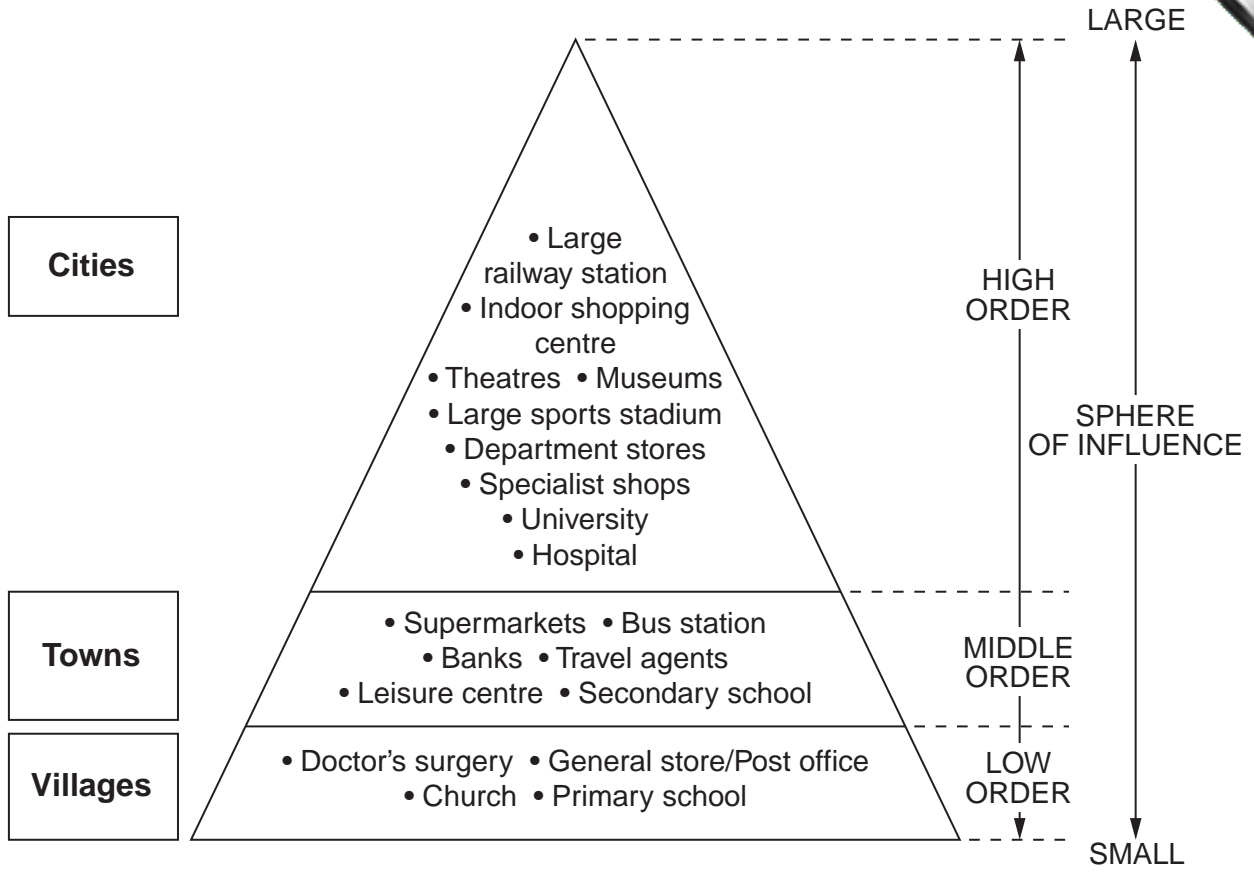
LARGE

Cities

• Large railway station
• Indoor shopping centre
• Theatres • Museums
• Large sports stadium
• Department stores
• Specialist shops
• University
• Hospital

HIGH ORDER

SPHERE OF INFLUENCE

Towns

• Supermarkets • Bus station
• Banks • Travel agents
• Leisure centre • Secondary school

MIDDLE ORDER

Villages

• Doctor's surgery • General store/Post office
• Church • Primary school

LOW ORDER

SMALL